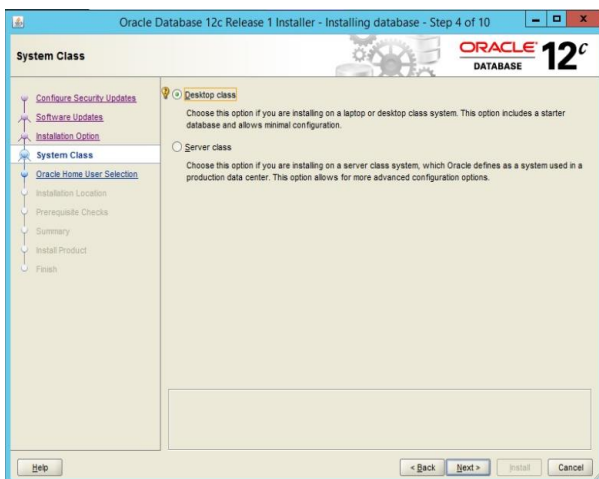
Oracle Database 12c Release 1 Installer - Installing database - Step 4 of 10

System Class

ORACLE 12c
DATABASE

Configure Security Updates
Software Updates
Installation Option
System Class
Oracle Home User Selection
Installation Location
Prerequisite Checks
Summary
Install Product
Finish

Desktop class

Choose this option if you are installing on a laptop or desktop class system. This option includes a starter database and allows minimal configuration.

Server class

Choose this option if you are installing on a server class system, which Oracle defines as a system used in a production data center. This option allows for more advanced configuration options.

Help

< Back

Next >

Install

Cancel